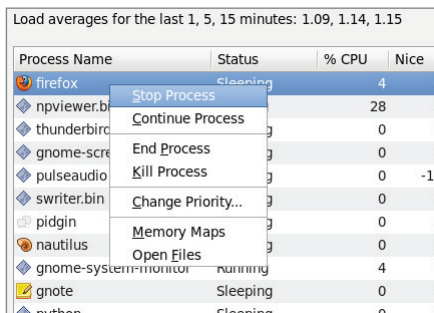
Load averages for the last 1, 5, 15 minutes: 1.09, 1.14, 1.15

| Process Name | Status | % CPU | Nice |
|---|---|---|---|
| firefox | Sleeping | 4 | |
| npviewer.bi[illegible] | | 28 | |
| thunderbir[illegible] | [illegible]g | 0 | |
| gnome-scre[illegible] | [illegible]g | 0 | |
| pulseaudio | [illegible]g | 0 | -1 |
| swriter.bin | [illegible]g | 0 | |
| pidgin | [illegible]g | 0 | |
| nautilus | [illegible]g | 0 | |
| gnome-system-monitor | Running | 4 | |
| gnote | Sleeping | 0 | |
| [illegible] | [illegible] | 0 | |

Stop Process
Continue Process
End Process
Kill Process
Change Priority...
Memory Maps
Open Files